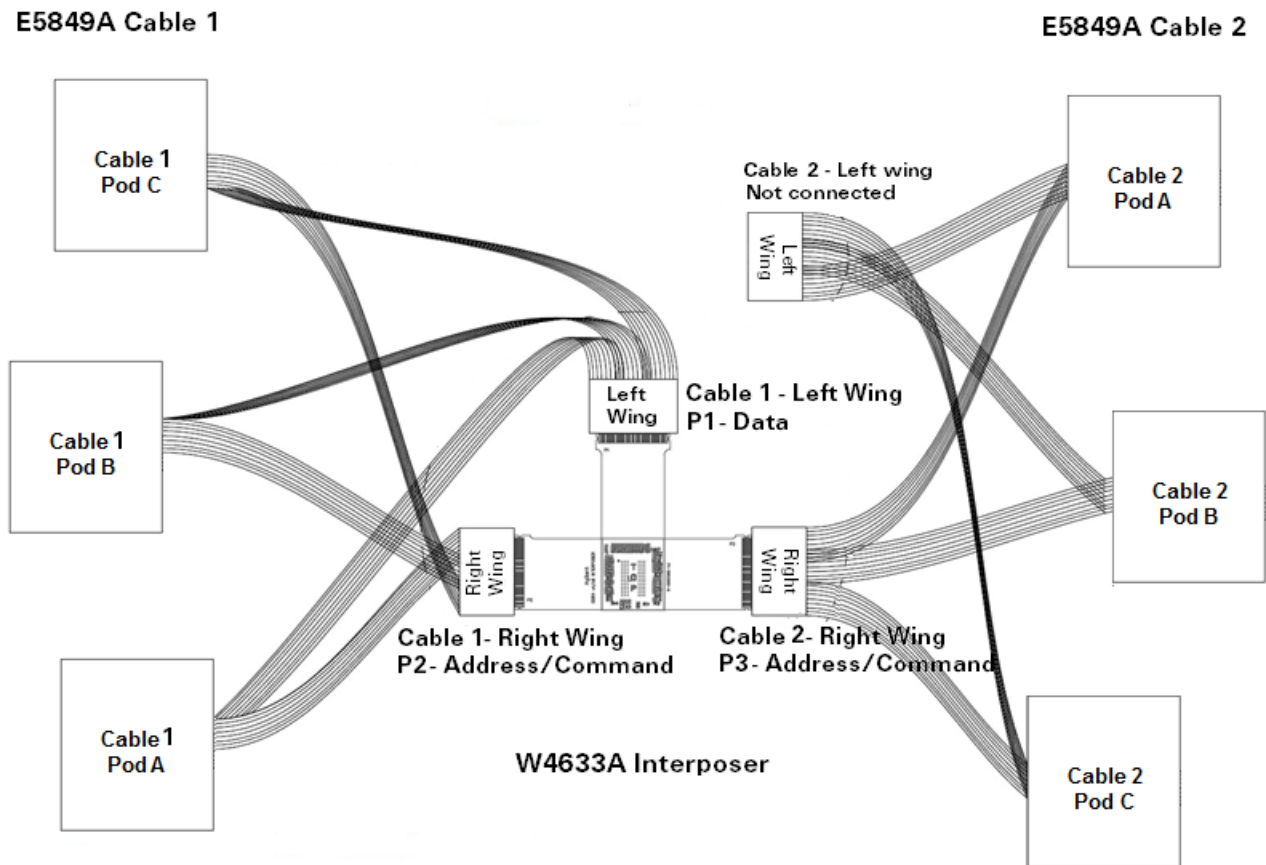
E5849A Cable 1

E5849A Cable 2

Cable 1
Pod C

Cable 2 - Left wing
Not connected

Left
Wing

Cable 2
Pod A

Left
Wing

Cable 1 - Left Wing
P1- Data

Cable 1
Pod B

Cable 2
Pod B

Right
Wing

Right
Wing

Cable 1- Right Wing
P2- Address/Command

Cable 2- Right Wing
P3- Address/Command

Cable 1
Pod A

W4633A Interposer

Cable 2
Pod C